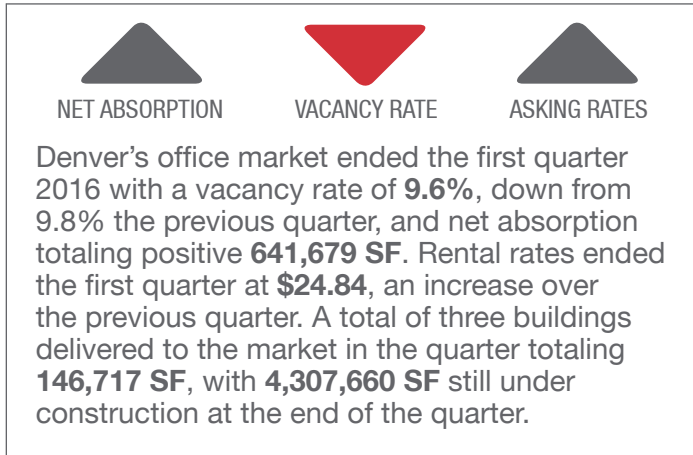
NET ABSORPTION

VACANCY RATE

ASKING RATES

Denver's office market ended the first quarter 2016 with a vacancy rate of **9.6%**, down from 9.8% the previous quarter, and net absorption totaling positive **641,679 SF**. Rental rates ended the first quarter at **$24.84**, an increase over the previous quarter. A total of three buildings delivered to the market in the quarter totaling **146,717 SF**, with **4,307,660 SF** still under construction at the end of the quarter.